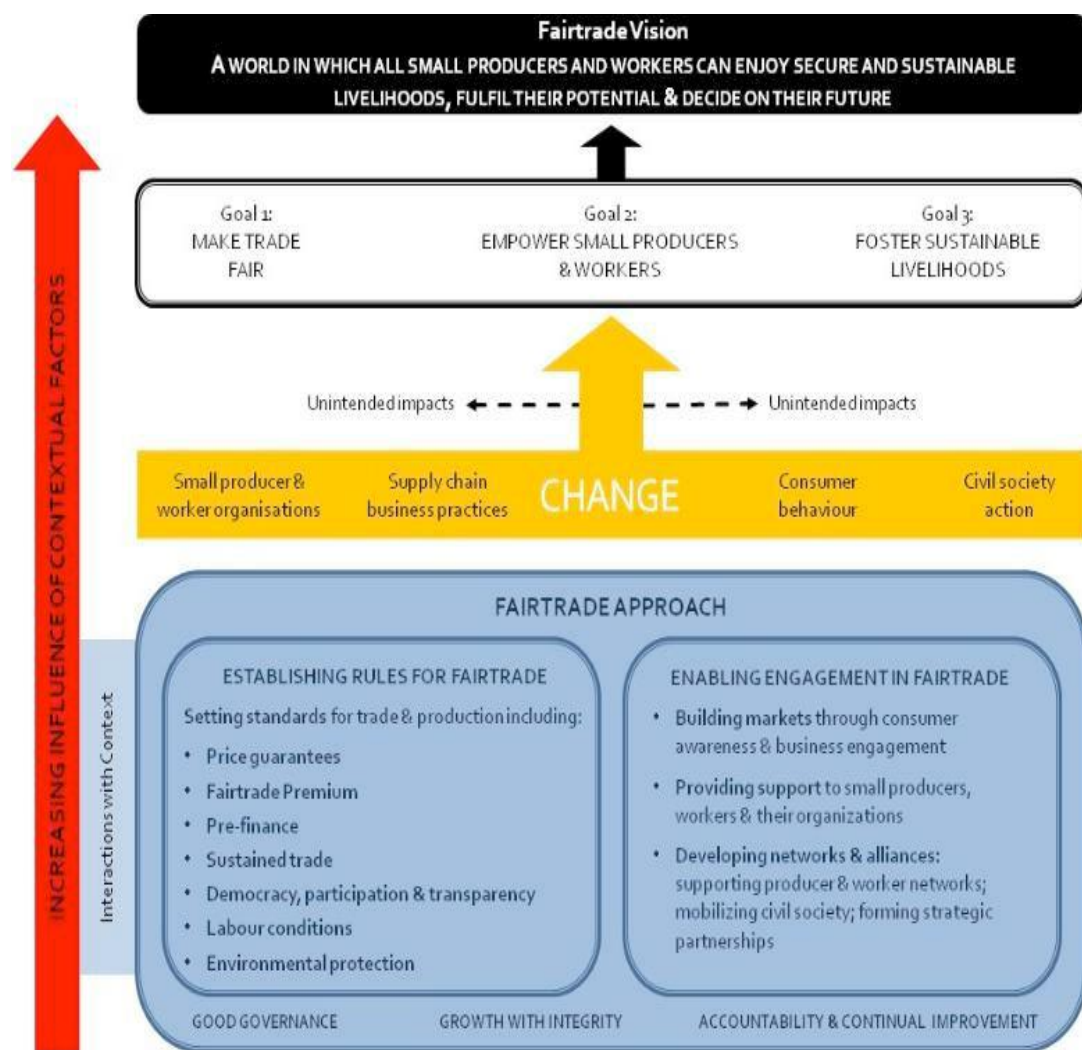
Fairtrade Vision
A WORLD IN WHICH ALL SMALL PRODUCERS AND WORKERS CAN ENJOY SECURE AND SUSTAINABLE LIVELIHOODS, FULFIL THEIR POTENTIAL & DECIDE ON THEIR FUTURE

Goal 1:
MAKE TRADE FAIR

Goal 2:
EMPOWER SMALL PRODUCERS & WORKERS

Goal 3:
FOSTER SUSTAINABLE LIVELIHOODS

Unintended impacts

Unintended impacts

Small producer & worker organisations

Supply chain business practices

CHANGE

Consumer behaviour

Civil society action

INCREASING INFLUENCE OF CONTEXTUAL FACTORS

Interactions with Context

FAIRTRADE APPROACH

ESTABLISHING RULES FOR FAIRTRADE
Setting standards for trade & production including:
• Price guarantees
• Fairtrade Premium
• Pre-finance
• Sustained trade
• Democracy, participation & transparency
• Labour conditions
• Environmental protection

ENABLING ENGAGEMENT IN FAIRTRADE
• Building markets through consumer awareness & business engagement
• Providing support to small producers, workers & their organizations
• Developing networks & alliances: supporting producer & worker networks; mobilizing civil society; forming strategic partnerships

GOOD GOVERNANCE
GROWTH WITH INTEGRITY
ACCOUNTABILITY & CONTINUAL IMPROVEMENT